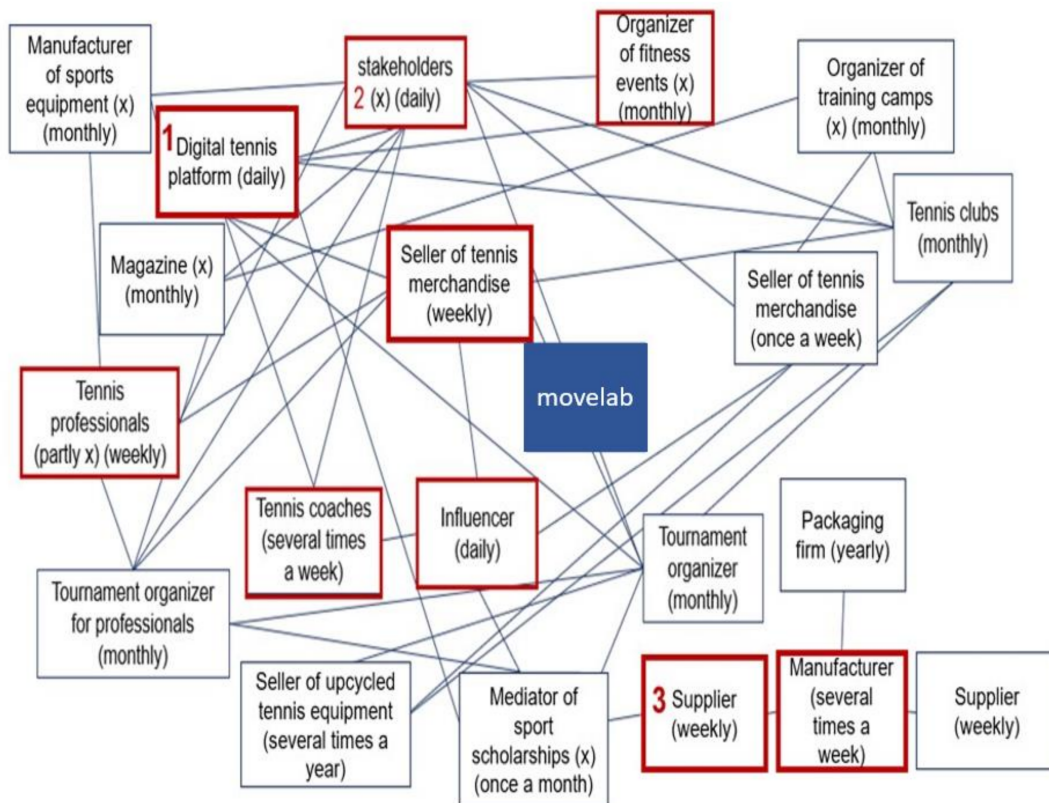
Manufacturer of sports equipment (x) (monthly)

stakeholders 2 (x) (daily)

Organizer of fitness events (x) (monthly)

Organizer of training camps (x) (monthly)

1 Digital tennis platform (daily)

Tennis clubs (monthly)

Magazine (x) (monthly)

Seller of tennis merchandise (weekly)

Seller of tennis merchandise (once a week)

movelab

Tennis professionals (partly x) (weekly)

Tennis coaches (several times a week)

Influencer (daily)

Tournament organizer (monthly)

Packaging firm (yearly)

Tournament organizer for professionals (monthly)

Seller of upcycled tennis equipment (several times a year)

Mediator of sport scholarships (x) (once a month)

3 Supplier (weekly)

Manufacturer (several times a week)

Supplier (weekly)